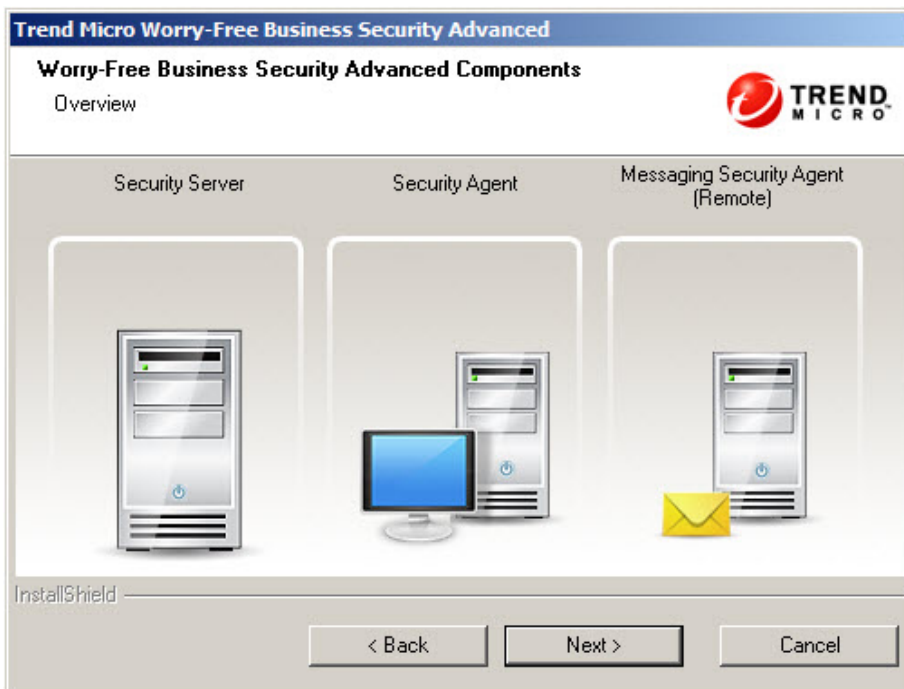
Trend Micro Worry-Free Business Security Advanced

Worry-Free Business Security Advanced Components

Overview

TREND MICRO

Security Server

Security Agent

Messaging Security Agent (Remote)

InstallShield

< Back

Next >

Cancel